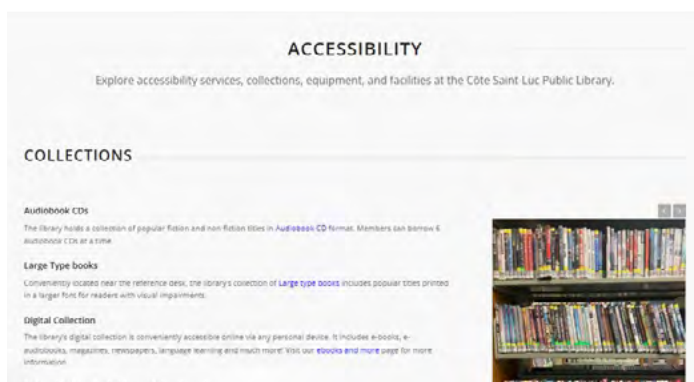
ACCESSIBILITY

Explore accessibility services, collections, equipment, and facilities at the Côte Saint Luc Public Library.

COLLECTIONS

Audiobook CDs

The library holds a collection of popular fiction and non fiction titles in Audiobook CD format. Members can borrow 6 audiobook CDs at a time.

Large Type books

Conveniently located near the reference desk, the library's collection of Large type books includes popular titles printed in a larger font for readers with visual impairments.

Digital Collection

The library's digital collection is conveniently accessible online via any personal device. It includes e-books, e-audiobooks, magazines, newspapers, language learning and much more! Visit our ebooks and more page for more information.